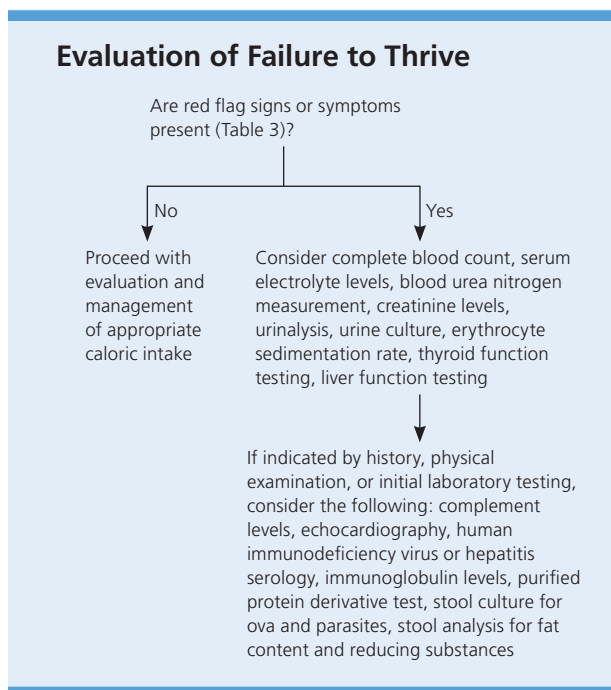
Evaluation of Failure to Thrive

Are red flag signs or symptoms present (Table 3)?

No

Yes

Proceed with evaluation and management of appropriate caloric intake

Consider complete blood count, serum electrolyte levels, blood urea nitrogen measurement, creatinine levels, urinalysis, urine culture, erythrocyte sedimentation rate, thyroid function testing, liver function testing

If indicated by history, physical examination, or initial laboratory testing, consider the following: complement levels, echocardiography, human immunodeficiency virus or hepatitis serology, immunoglobulin levels, purified protein derivative test, stool culture for ova and parasites, stool analysis for fat content and reducing substances